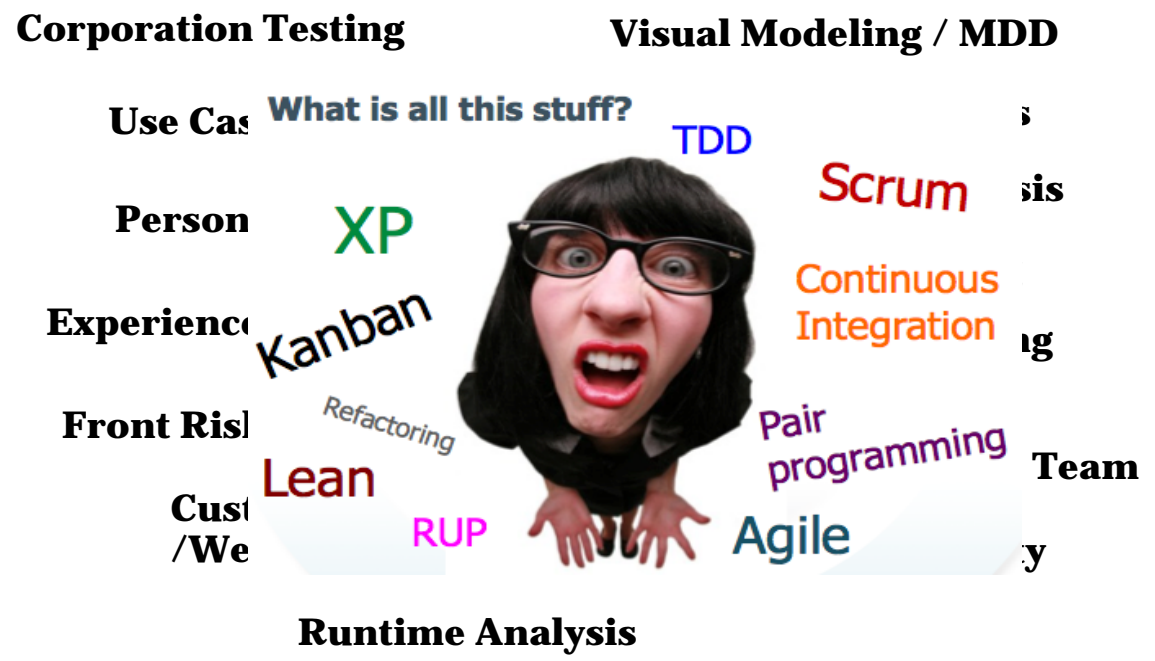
Corporation Testing

Visual Modeling / MDD

Use Cas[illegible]

What is all this stuff?

TDD

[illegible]s

Scrum

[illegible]sis

Person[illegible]

XP

Continuous Integration

Experienc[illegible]

Kanban

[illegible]g

Refactoring

Front Ris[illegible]

Pair programming

Lean

Team

Cust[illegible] /We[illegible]

RUP

Agile

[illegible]y

Runtime Analysis